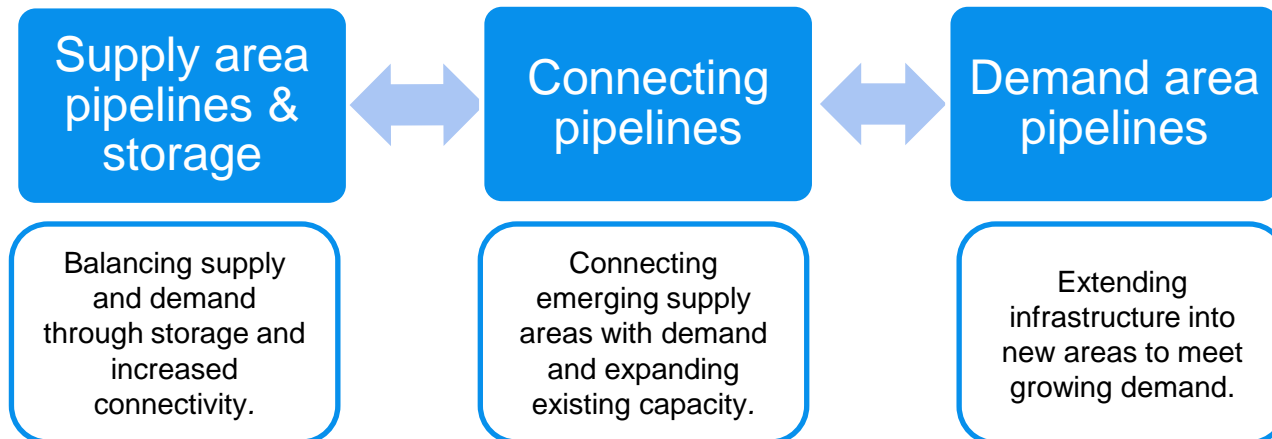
Supply area pipelines & storage

Connecting pipelines

Demand area pipelines

Balancing supply and demand through storage and increased connectivity.

Connecting emerging supply areas with demand and expanding existing capacity.

Extending infrastructure into new areas to meet growing demand.